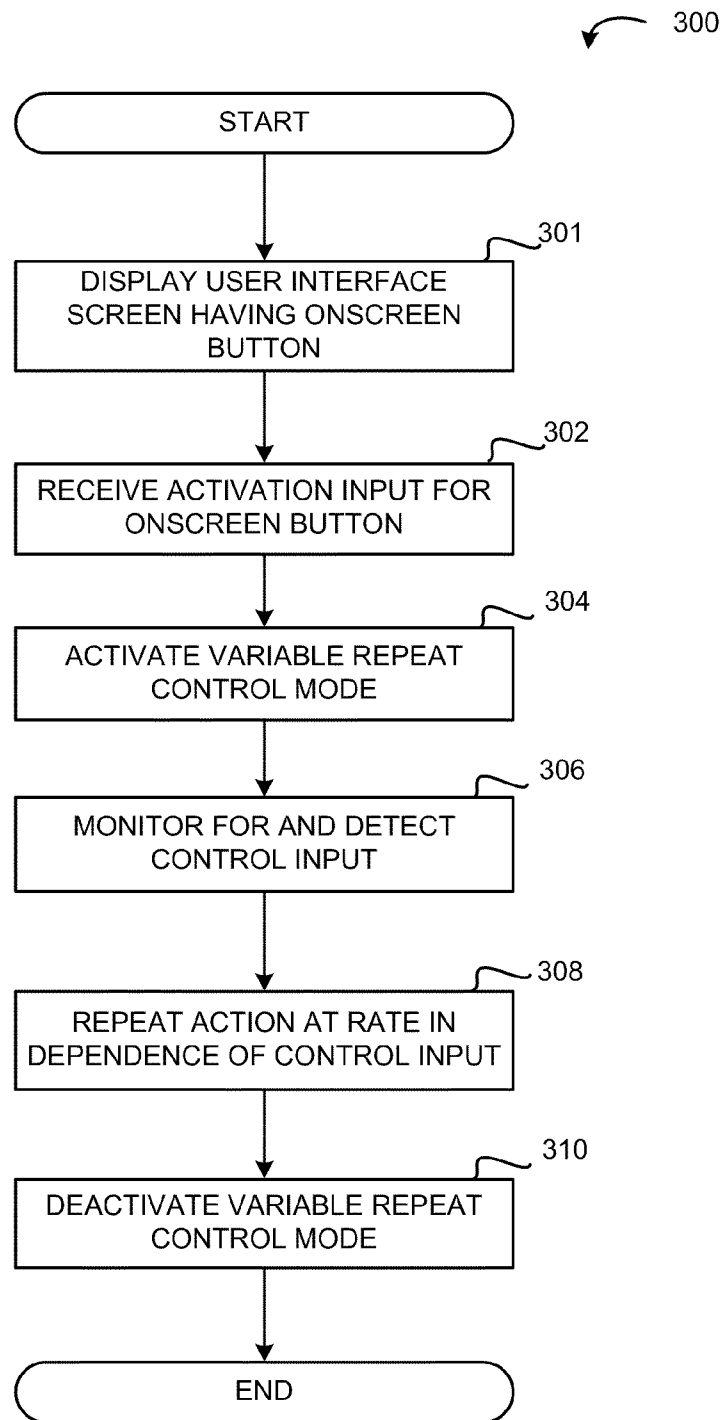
300

START

301

DISPLAY USER INTERFACE SCREEN HAVING ONSCREEN BUTTON

302

RECEIVE ACTIVATION INPUT FOR ONSCREEN BUTTON

304

ACTIVATE VARIABLE REPEAT CONTROL MODE

306

MONITOR FOR AND DETECT CONTROL INPUT

308

REPEAT ACTION AT RATE IN DEPENDENCE OF CONTROL INPUT

310

DEACTIVATE VARIABLE REPEAT CONTROL MODE

END